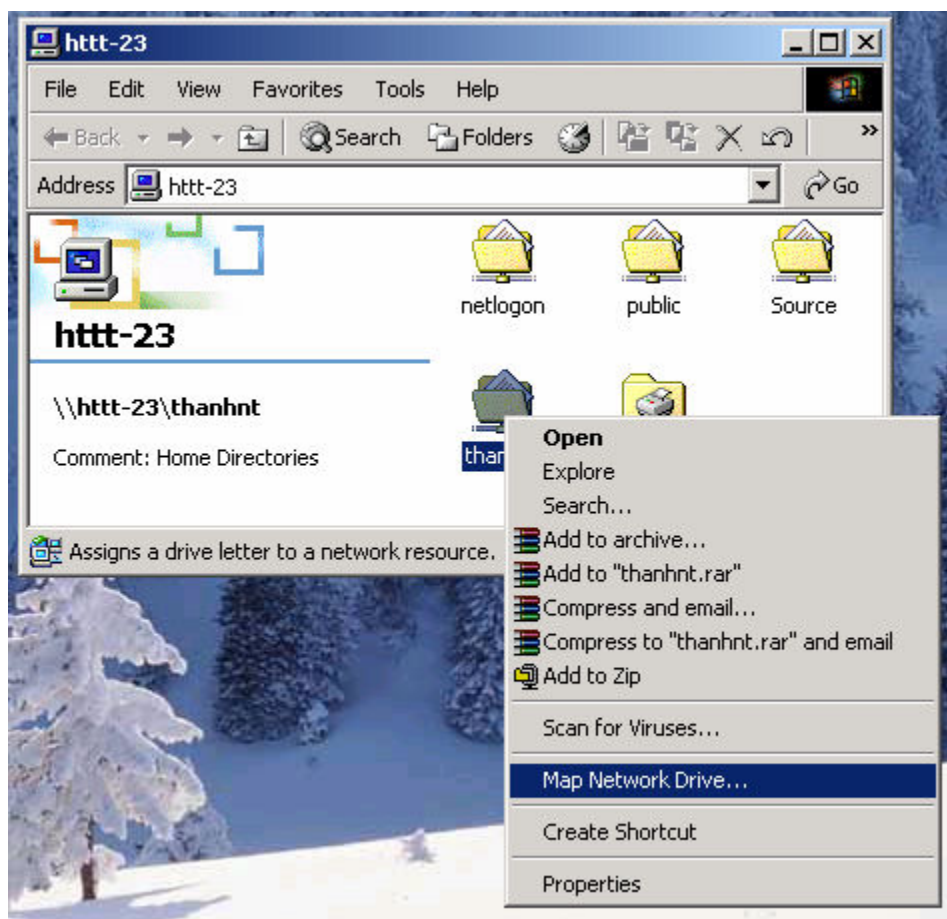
httt-23

File Edit View Favorites Tools Help

Back Search Folders

Address httt-23 Go

httt-23

\\httt-23\thanhnt

Comment: Home Directories

netlogon public Source

than

Open
Explore
Search...
Add to archive...
Add to "thanhnt.rar"
Compress and email...
Compress to "thanhnt.rar" and email
Add to Zip
Scan for Viruses...
Map Network Drive...
Create Shortcut
Properties

Assigns a drive letter to a network resource.